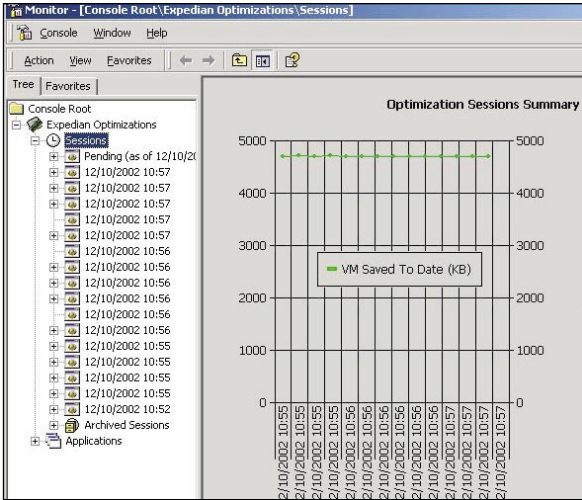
Monitor - [Console Root\Expedian Optimizations\Sessions]

Console Window Help

Action View Favorites

Tree Favorites

Console Root
Expedian Optimizations
Sessions
Pending (as of 12/10/2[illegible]
12/10/2002 10:57
12/10/2002 10:57
12/10/2002 10:57
12/10/2002 10:57
12/10/2002 10:57
12/10/2002 10:56
12/10/2002 10:56
12/10/2002 10:56
12/10/2002 10:56
12/10/2002 10:56
12/10/2002 10:56
12/10/2002 10:55
12/10/2002 10:55
12/10/2002 10:55
12/10/2002 10:55
12/10/2002 10:52
Archived Sessions
Applications

Optimization Sessions Summary

5000
4000
3000
2000
1000
0

5000
4000
3000
2000
1000
0

VM Saved To Date (KB)

2/10/2002 10:55
2/10/2002 10:55
2/10/2002 10:55
2/10/2002 10:55
2/10/2002 10:56
2/10/2002 10:56
2/10/2002 10:56
2/10/2002 10:56
2/10/2002 10:56
2/10/2002 10:56
2/10/2002 10:57
2/10/2002 10:57
2/10/2002 10:57
2/10/2002 10:57